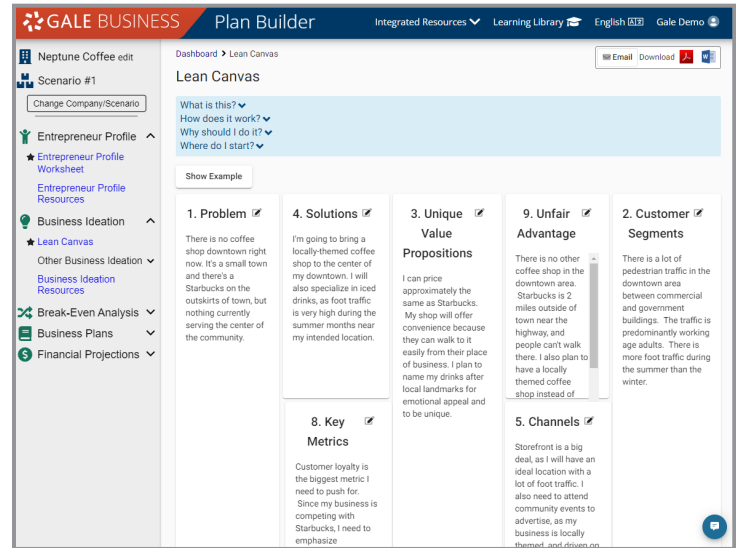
GALE BUSINESS Plan Builder

Integrated Resources Learning Library English Gale Demo

Neptune Coffee edit

Scenario #1

Change Company/Scenario

Entrepreneur Profile

Entrepreneur Profile Worksheet

Entrepreneur Profile Resources

Business Ideation

Lean Canvas

Other Business Ideation

Business Ideation Resources

Break-Even Analysis

Business Plans

Financial Projections

Dashboard > Lean Canvas

Email Download

Lean Canvas

What is this?
How does it work?
Why should I do it?
Where do I start?

Show Example

1. Problem

There is no coffee shop downtown right now. It's a small town and there's a Starbucks on the outskirts of town, but nothing currently serving the center of the community.

4. Solutions

I'm going to bring a locally-themed coffee shop to the center of my downtown. I will also specialize in iced drinks, as foot traffic is very high during the summer months near my intended location.

3. Unique Value Propositions

I can price approximately the same as Starbucks. My shop will offer convenience because they can walk to it easily from their place of business. I plan to name my drinks after local landmarks for emotional appeal and to be unique.

9. Unfair Advantage

There is no other coffee shop in the downtown area. Starbucks is 2 miles outside of town near the highway, and people can't walk there. I also plan to have a locally themed coffee shop instead of

2. Customer Segments

There is a lot of pedestrian traffic in the downtown area between commercial and government buildings. The traffic is predominantly working age adults. There is more foot traffic during the summer than the winter.

8. Key Metrics

Customer loyalty is the biggest metric I need to push for. Since my business is competing with Starbucks, I need to emphasize

5. Channels

Storefront is a big deal, as I will have an ideal location with a lot of foot traffic. I also need to attend community events to advertise, as my business is locally themed, and driven on